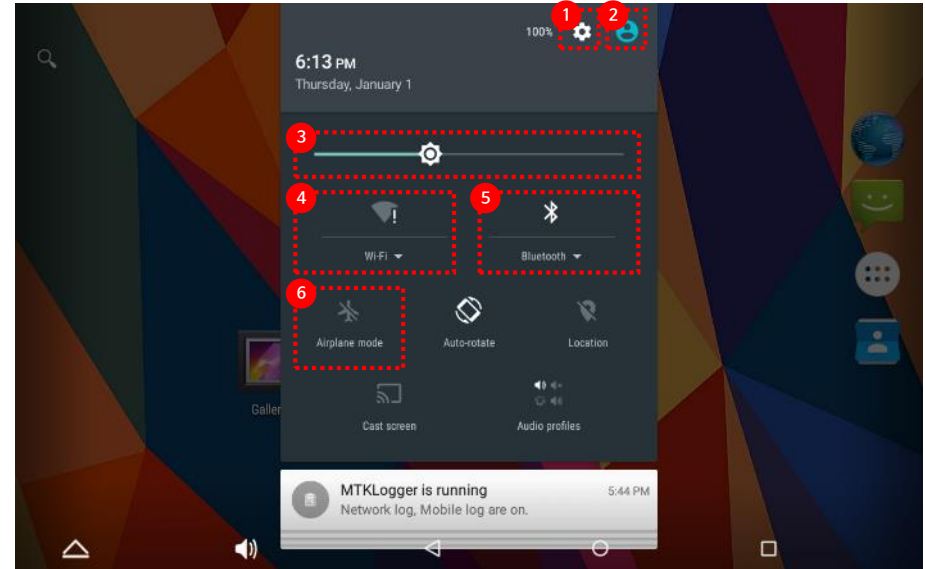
100%

1 2

6:13 PM
Thursday, January 1

3

4 5

Wi-Fi

Bluetooth

6

Airplane mode

Auto-rotate

Location

Galle

Cast screen

Audio profiles

MTKLogger is running
5:44 PM
Network log, Mobile log are on.